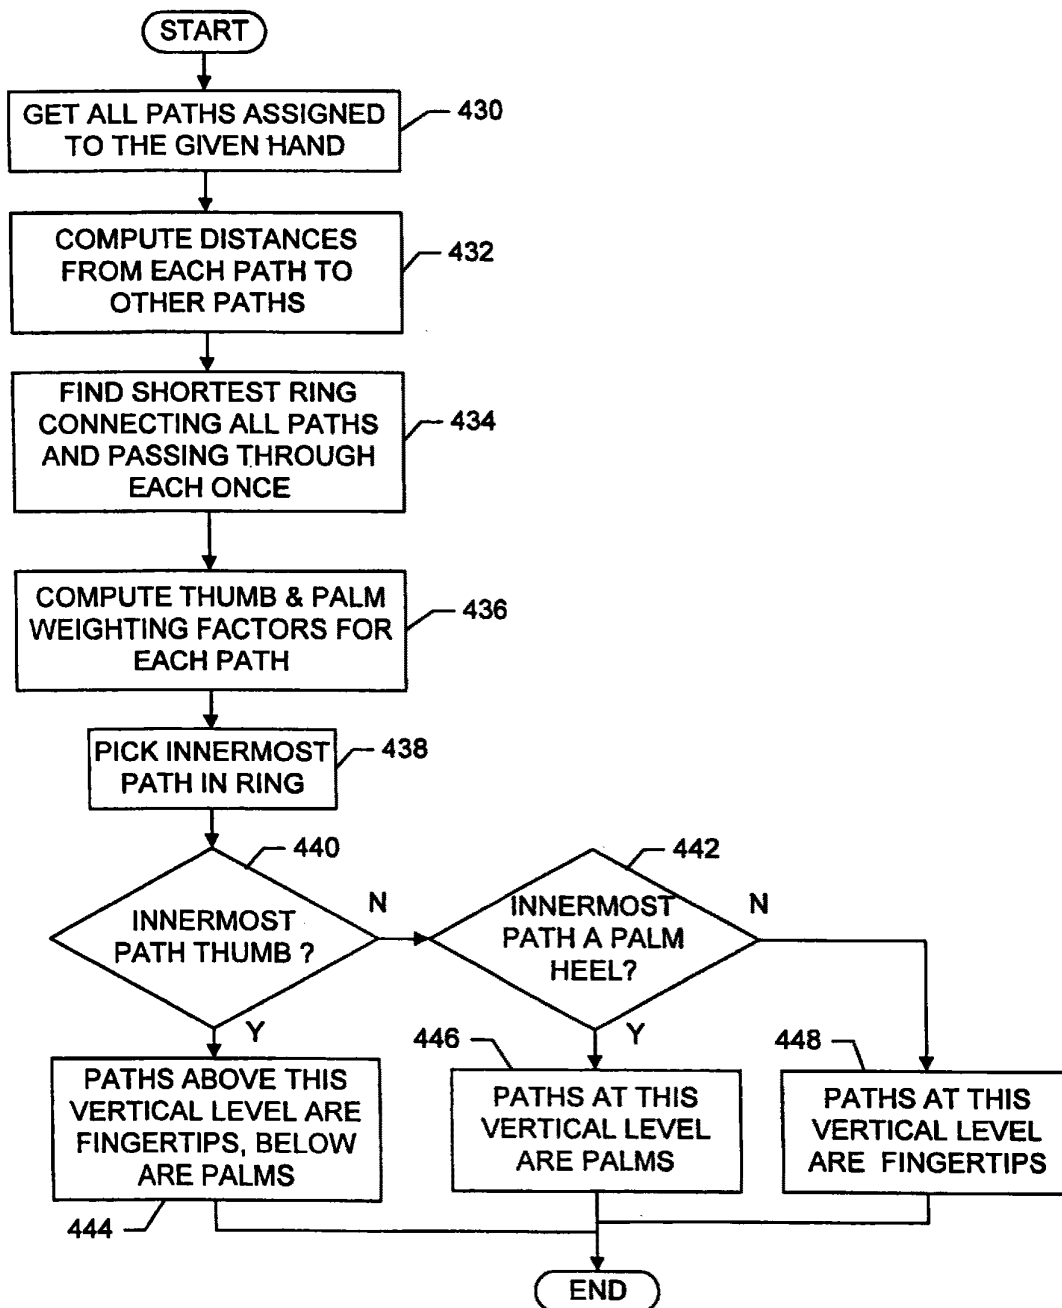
START

GET ALL PATHS ASSIGNED TO THE GIVEN HAND

430

COMPUTE DISTANCES FROM EACH PATH TO OTHER PATHS

432

FIND SHORTEST RING CONNECTING ALL PATHS AND PASSING THROUGH EACH ONCE

434

COMPUTE THUMB & PALM WEIGHTING FACTORS FOR EACH PATH

436

PICK INNERMOST PATH IN RING

438

440

INNERMOST PATH THUMB ?

N

442

INNERMOST PATH A PALM HEEL?

N

Y

Y

446

448

PATHS ABOVE THIS VERTICAL LEVEL ARE FINGERTIPS, BELOW ARE PALMS

PATHS AT THIS VERTICAL LEVEL ARE PALMS

PATHS AT THIS VERTICAL LEVEL ARE FINGERTIPS

444

END